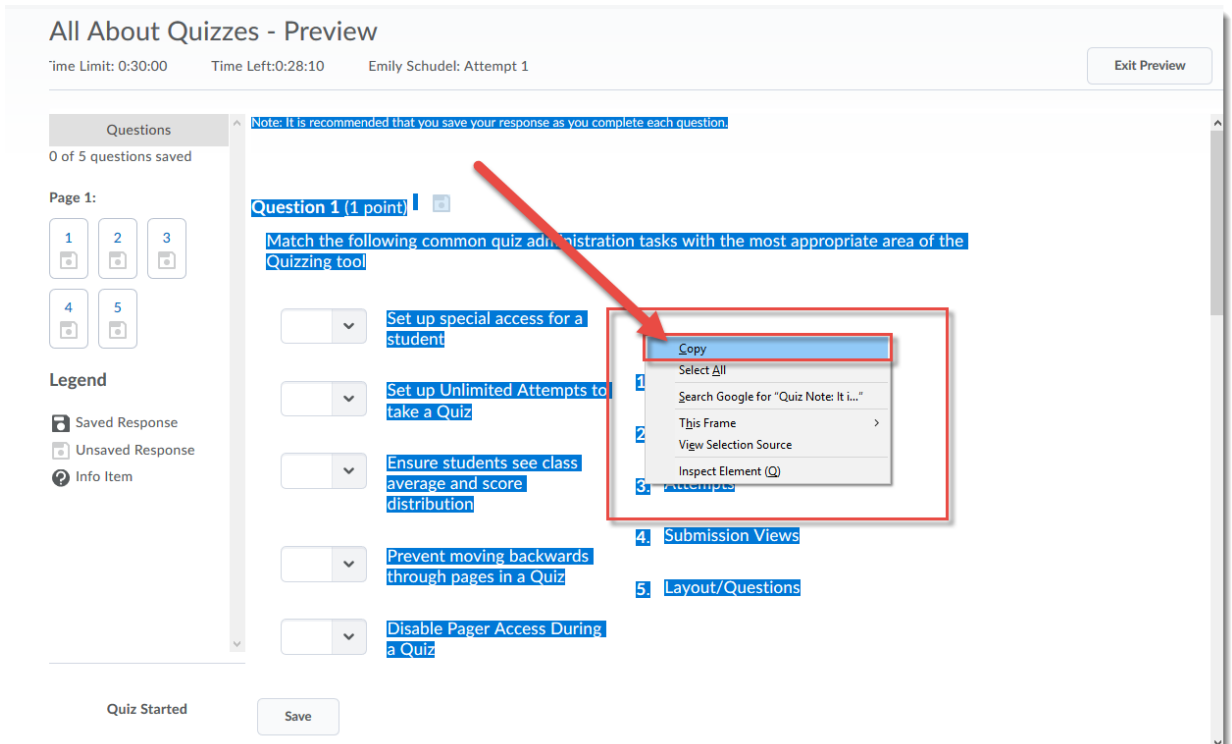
All About Quizzes - Preview

ime Limit: 0:30:00 Time Left:0:28:10 Emily Schudel: Attempt 1

Exit Preview

Questions
0 of 5 questions saved

Page 1:

1 2 3
4 5

Legend

Saved Response
Unsaved Response
Info Item

Quiz Started

Note: It is recommended that you save your response as you complete each question.

Question 1 (1 point)

Match the following common quiz administration tasks with the most appropriate area of the Quizzing tool

Set up special access for a student

Set up Unlimited Attempts to take a Quiz

Ensure students see class average and score distribution

Prevent moving backwards through pages in a Quiz

Disable Pager Access During a Quiz

1
2
3. Attempts
4. Submission Views
5. Layout/Questions

Copy
Select All
Search Google for "Quiz Note: It i..."
This Frame
View Selection Source
Inspect Element (Q)

Save